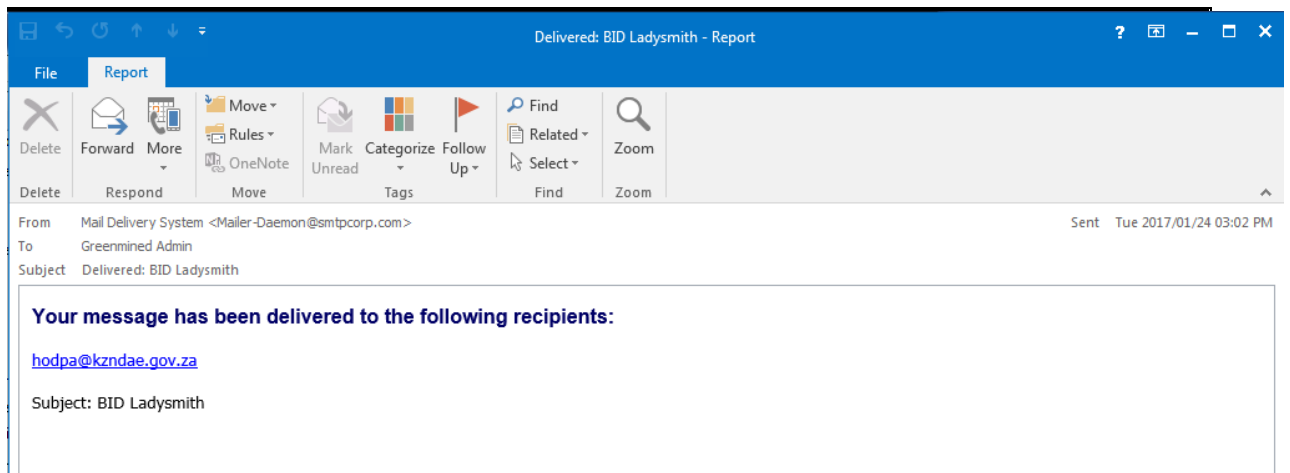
Delivered: BID Ladysmith - Report

?

File Report

Delete
Forward More
Move
Rules
OneNote
Mark Unread
Categorize
Follow Up
Find
Related
Select
Zoom

Delete Respond Move Tags Find Zoom

From Mail Delivery System <Mailer-Daemon@smtpcorp.com>
To Greenmined Admin
Subject Delivered: BID Ladysmith

Sent Tue 2017/01/24 03:02 PM

Your message has been delivered to the following recipients:

hodpa@kzndae.gov.za

Subject: BID Ladysmith